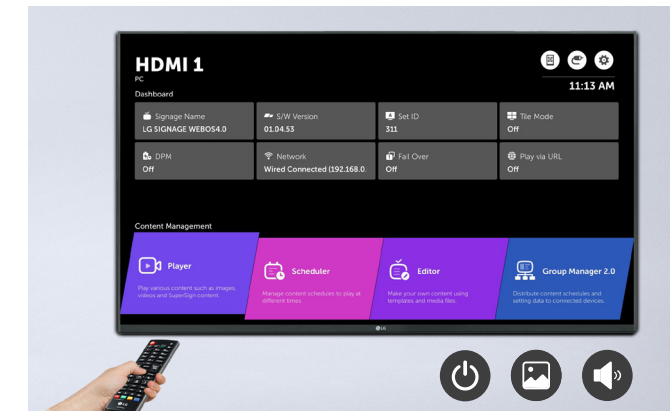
HDMI 1
PC
Dashboard

11:13 AM

Signage Name
LG SIGNAGE WEBOS4.0

S/W Version
01.04.53

Set ID
311

Tile Mode
Off

DPM
Off

Network
Wired Connected (192.168.0.

Fail Over
Off

Play via URL
Off

Content Management

Player
Play various content such as images, videos and SuperSign content.

Scheduler
Manage content schedules to play at different times.

Editor
Make your own content using templates and media files.

Group Manager 2.0
Distribute content schedules and setting data to connected devices.

LG